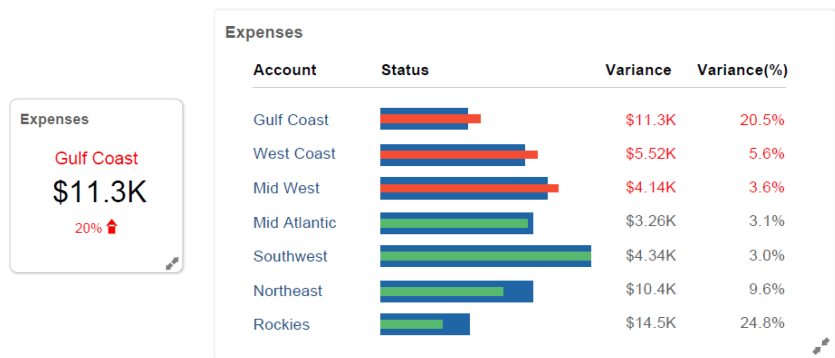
Expenses

Gulf Coast

$11.3K

20%

Expenses

| Account | Status | Variance | Variance(%) |
|---|---|---|---|
| Gulf Coast | | $11.3K | 20.5% |
| West Coast | | $5.52K | 5.6% |
| Mid West | | $4.14K | 3.6% |
| Mid Atlantic | | $3.26K | 3.1% |
| Southwest | | $4.34K | 3.0% |
| Northeast | | $10.4K | 9.6% |
| Rockies | | $14.5K | 24.8% |